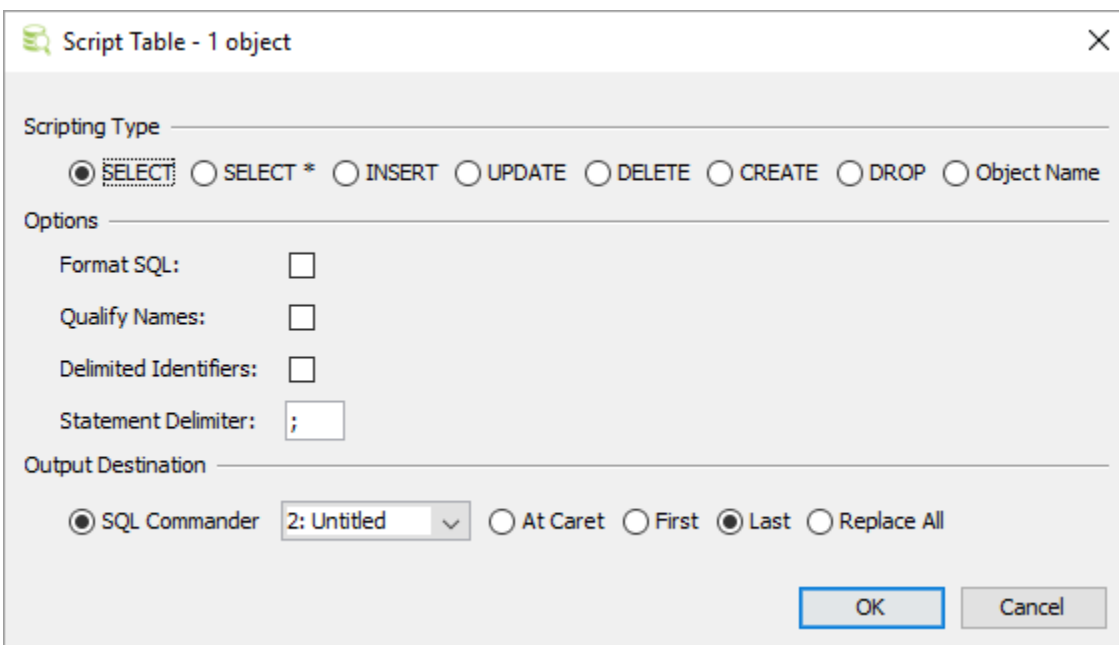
Script Table - 1 object

Scripting Type

SELECT SELECT * INSERT UPDATE DELETE CREATE DROP Object Name

Options

Format SQL:

Qualify Names:

Delimited Identifiers:

Statement Delimiter: ;

Output Destination

SQL Commander 2: Untitled At Caret First Last Replace All

OK Cancel